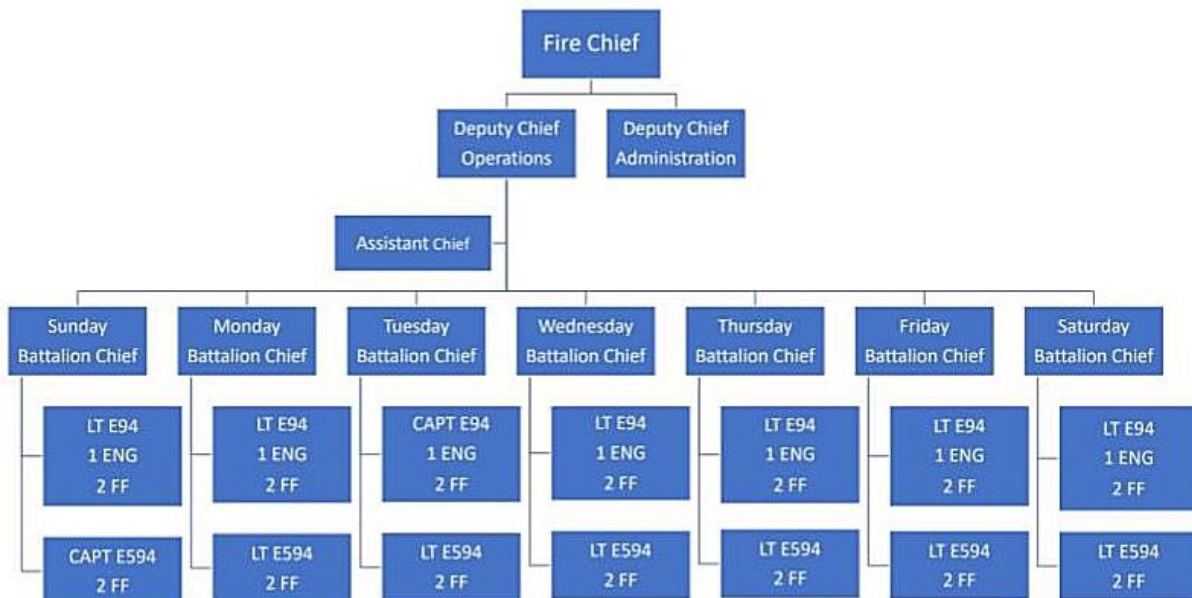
Fire Chief

Deputy Chief Operations

Deputy Chief Administration

Assistant Chief

Sunday Battalion Chief

LT E94
1 ENG
2 FF

CAPT E594
2 FF

Monday Battalion Chief

LT E94
1 ENG
2 FF

LT E594
2 FF

Tuesday Battalion Chief

CAPT E94
1 ENG
2 FF

LT E594
2 FF

Wednesday Battalion Chief

LT E94
1 ENG
2 FF

LT E594
2 FF

Thursday Battalion Chief

LT E94
1 ENG
2 FF

LT E594
2 FF

Friday Battalion Chief

LT E94
1 ENG
2 FF

LT E594
2 FF

Saturday Battalion Chief

LT E94
1 ENG
2 FF

LT E594
2 FF